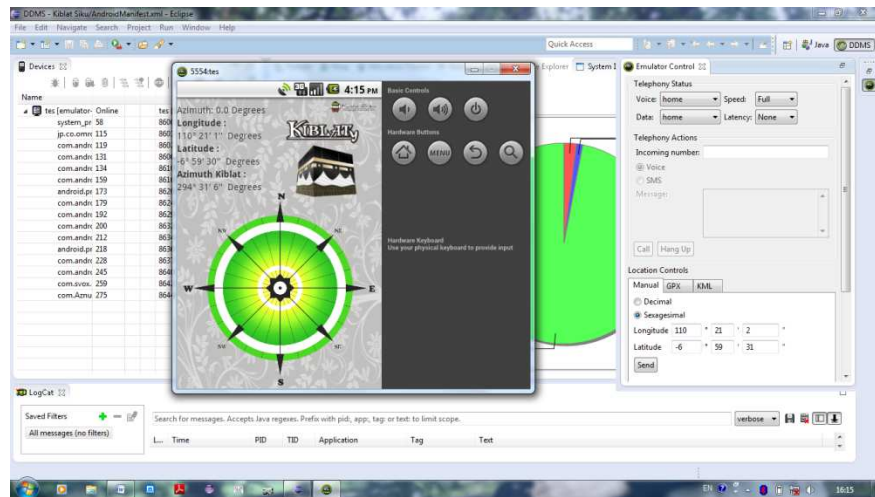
DDMS - Kiblat Siku/AndroidManifest.xml - Eclipse
File Edit Navigate Search Project Run Window Help
Quick Access
Java DDMS

Devices
Name
tes [emulator- Online tes
system_pr 58 860
jp.co.omr 115 860
com.andr 119 860
com.andr 131 860
com.andr 134 861
com.andr 159 861
android.p 173 862
com.andr 179 862
com.andr 192 862
com.andr 200 863
com.andr 212 863
android.p 218 863
com.andr 228 863
com.andr 245 864
com.svox. 259 864
com.Azmu 275 864

5554:tes
4:15 PM
Azimuth: 0.0 Degrees
Longitude :
110° 21' 1'' Degrees
Latitude :
-6° 59' 30'' Degrees
Azimuth Kiblat :
294° 31' 6'' Degrees
KIBLAT
N
E
S
W
NE
NW
SE
SW
Basic Controls
Hardware Buttons
MENU
Hardware Keyboard
Use your physical keyboard to provide input

Explorer System I

Emulator Control
Telephony Status
Voice: home Speed: Full
Data: home Latency: None
Telephony Actions
Incoming number:
Voice
SMS
Message:
Call Hang Up
Location Controls
Manual GPX KML
Decimal
Sexagesimal
Longitude 110 ° 21 ' 2 "
Latitude -6 ° 59 ' 31 "
Send

LogCat
Saved Filters
All messages (no filters)
Search for messages. Accepts Java regexes. Prefix with pid:, app:, tag: or text: to limit scope.
verbose
L... Time PID TID Application Tag Text

EN 16:15